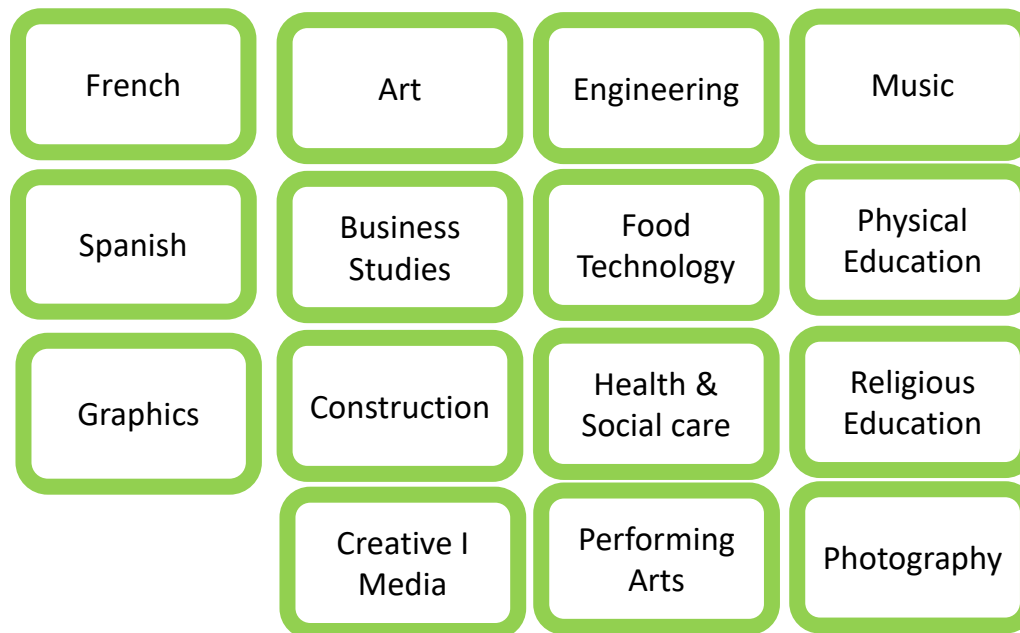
French

Art

Engineering

Music

Spanish

Business Studies

Food Technology

Physical Education

Graphics

Construction

Health & Social care

Religious Education

Creative I Media

Performing Arts

Photography